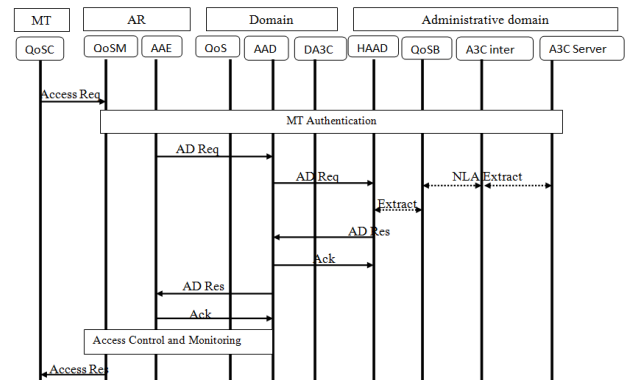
MT
AR
Domain
Administrative domain
QoSC
QoSM
AAE
QoS
AAD
DA3C
HAAD
QoSB
A3C inter
A3C Server
Access Req
MT Authentication
AD Req
AD Req
NLA
Extract
Extract
AD Res
Ack
AD Res
Ack
Access Control and Monitoring
Access Res